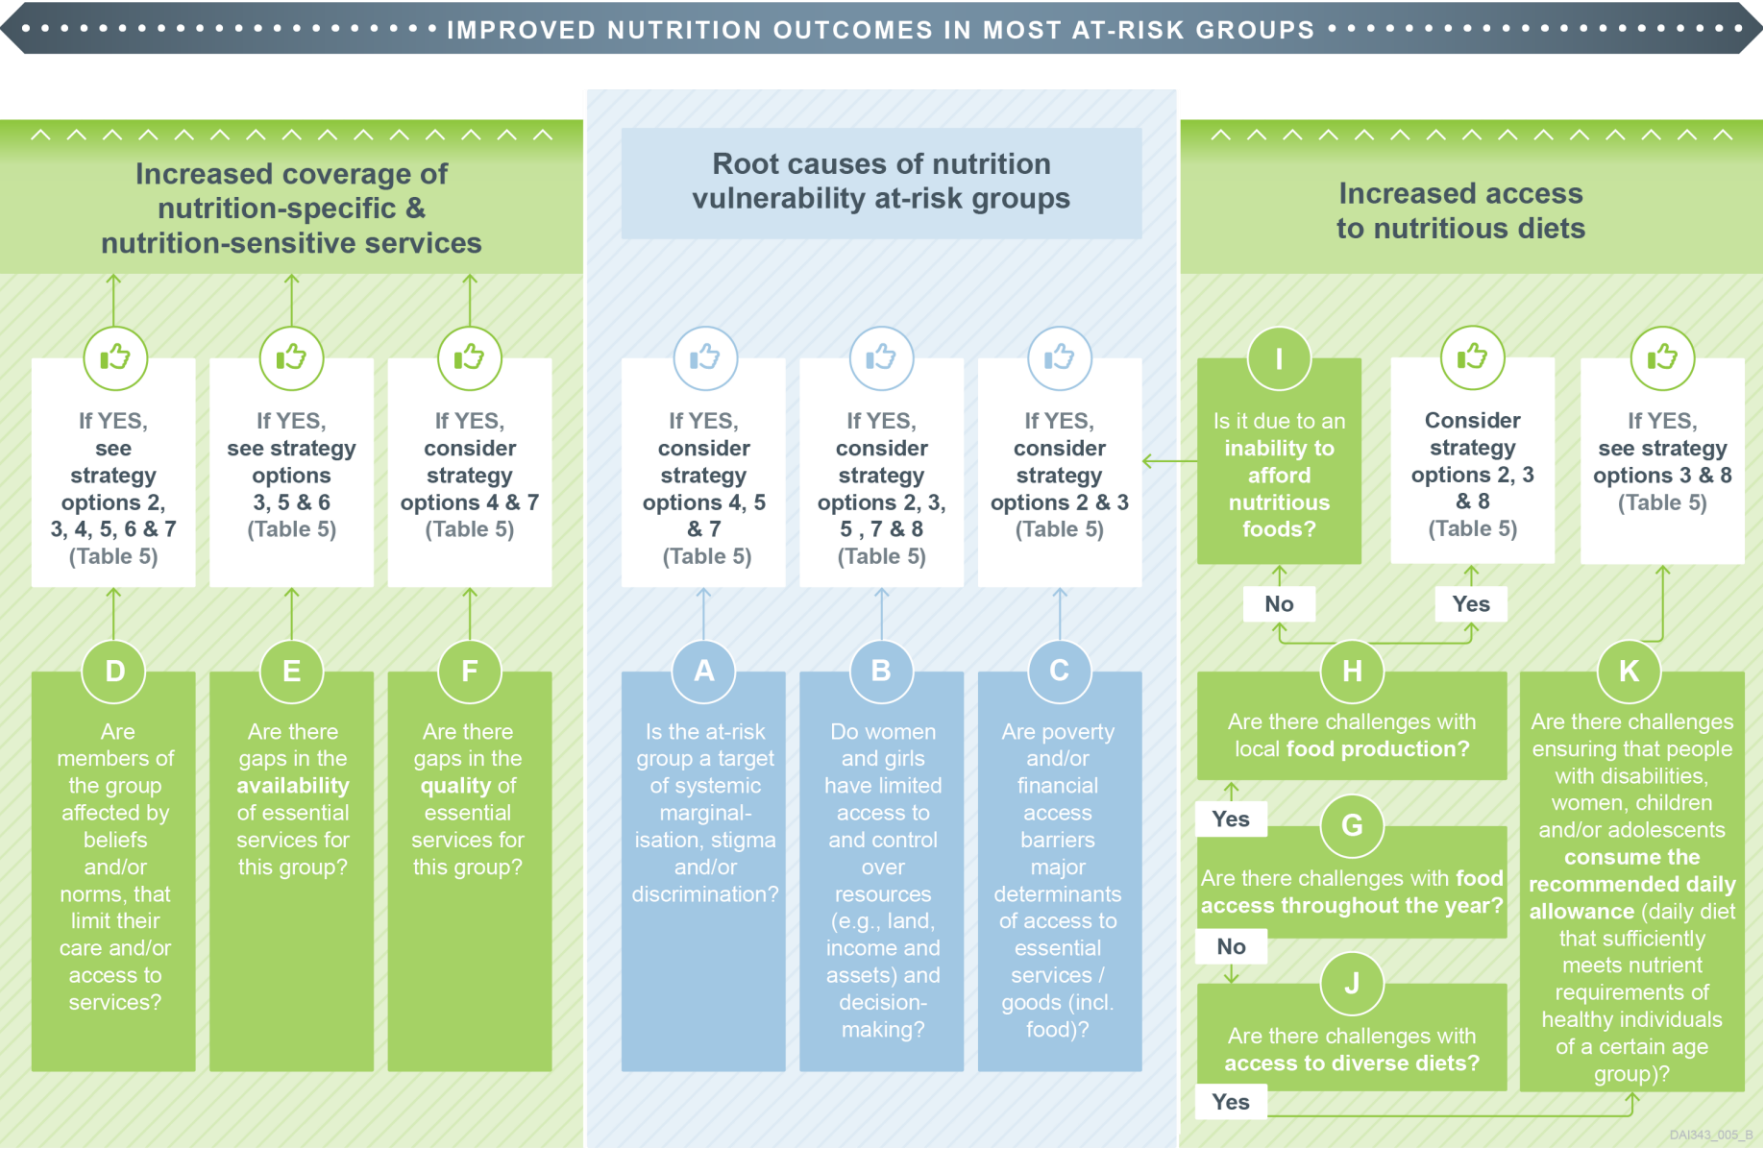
IMPROVED NUTRITION OUTCOMES IN MOST AT-RISK GROUPS

Increased coverage of nutrition-specific & nutrition-sensitive services

If YES, see strategy options 2, 3, 4, 5, 6 & 7 (Table 5)

If YES, see strategy options 3, 5 & 6 (Table 5)

If YES, consider strategy options 4 & 7 (Table 5)

D
Are members of the group affected by beliefs and/or norms, that limit their care and/or access to services?

E
Are there gaps in the availability of essential services for this group?

F
Are there gaps in the quality of essential services for this group?

Root causes of nutrition vulnerability at-risk groups

If YES, consider strategy options 4, 5 & 7 (Table 5)

If YES, consider strategy options 2, 3, 5 , 7 & 8 (Table 5)

If YES, consider strategy options 2 & 3 (Table 5)

A
Is the at-risk group a target of systemic marginal-isation, stigma and/or discrimination?

B
Do women and girls have limited access to and control over resources (e.g., land, income and assets) and decision-making?

C
Are poverty and/or financial access barriers major determinants of access to essential services / goods (incl. food)?

Increased access to nutritious diets

I
Is it due to an inability to afford nutritious foods?

Consider strategy options 2, 3 & 8 (Table 5)

If YES, see strategy options 3 & 8 (Table 5)

No

Yes

H
Are there challenges with local food production?

Yes

G
Are there challenges with food access throughout the year?

No

J
Are there challenges with access to diverse diets?

Yes

K
Are there challenges ensuring that people with disabilities, women, children and/or adolescents consume the recommended daily allowance (daily diet that sufficiently meets nutrient requirements of healthy individuals of a certain age group)?

DAI343_005_B